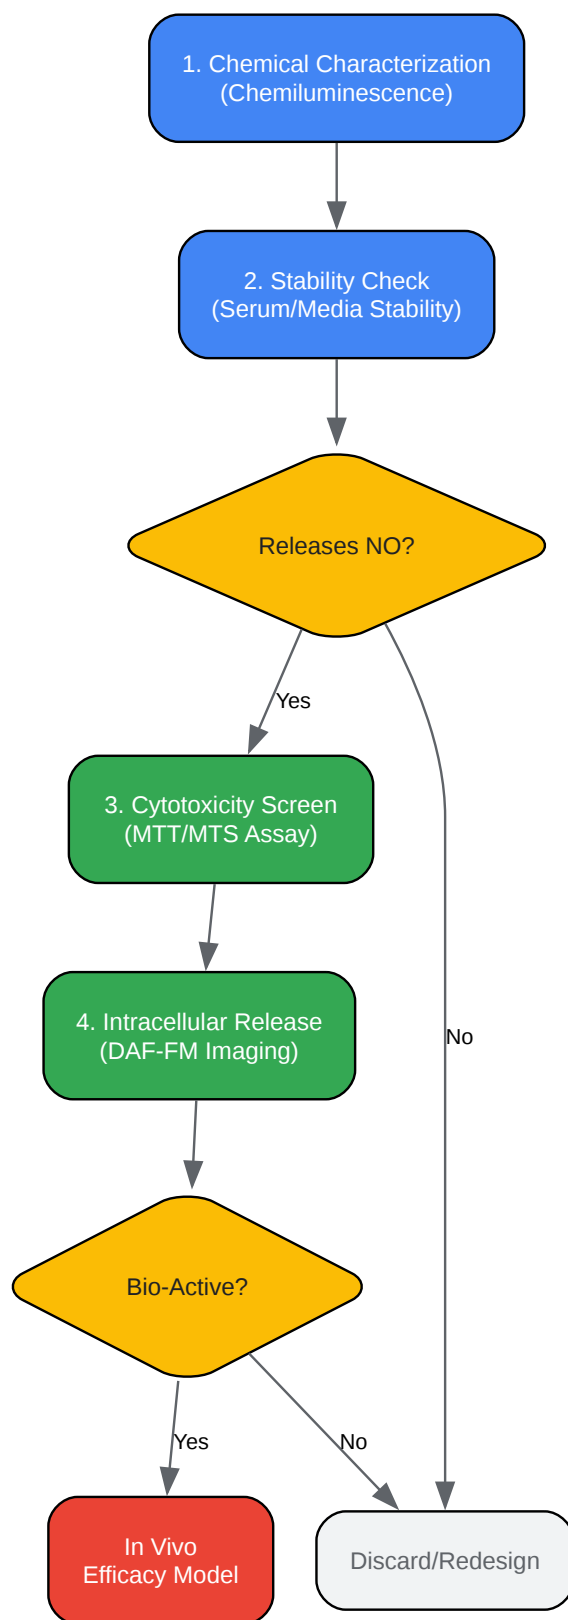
1. Chemical Characterization
(Chemiluminescence)

2. Stability Check
(Serum/Media Stability)

Releases NO?

Yes

3. Cytotoxicity Screen
(MTT/MTS Assay)

4. Intracellular Release
(DAF-FM Imaging)

No

Bio-Active?

Yes

No

In Vivo
Efficacy Model

Discard/Redesign